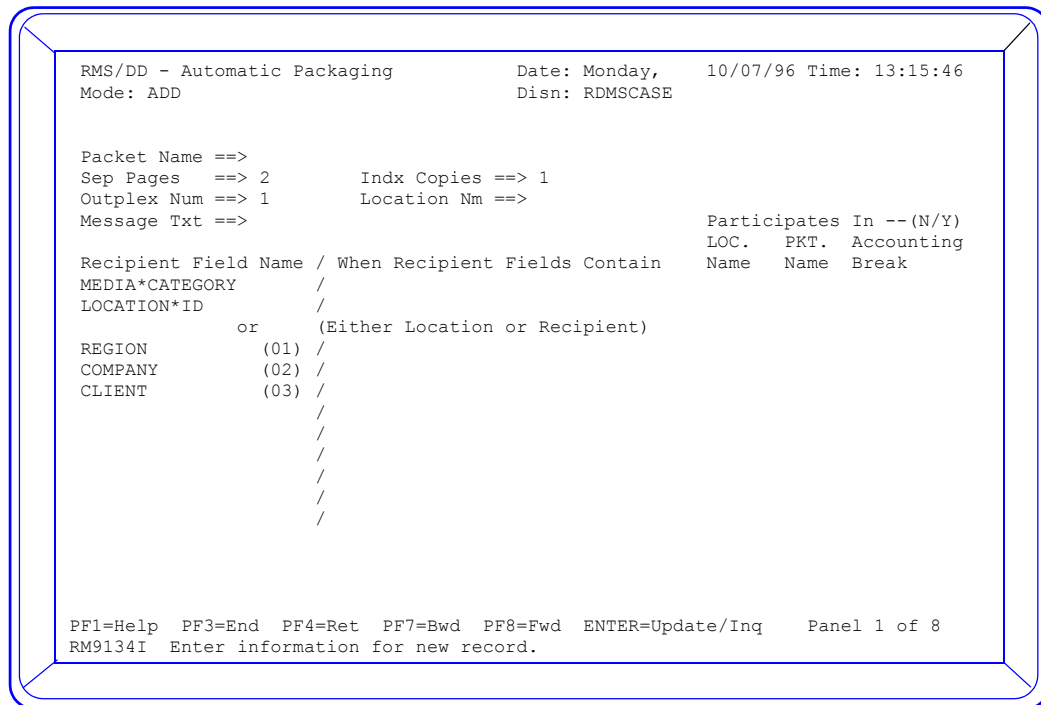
RMS/DD - Automatic Packaging    Date: Monday,    10/07/96 Time: 13:15:46
Mode: ADD    Disn: RDMSCASE

Packet Name ==>
Sep Pages ==> 2    Indx Copies ==> 1
Outplex Num ==> 1    Location Nm ==>
Message Txt ==>    Participates In --(N/Y)
LOC.  PKT.  Accounting
Recipient Field Name / When Recipient Fields Contain    Name  Name  Break
MEDIA*CATEGORY /
LOCATION*ID /
or (Either Location or Recipient)
REGION (01) /
COMPANY (02) /
CLIENT (03) /
/
/
/
/
/
/

PF1=Help  PF3=End  PF4=Ret  PF7=Bwd  PF8=Fwd  ENTER=Update/Inq    Panel 1 of 8
RM9134I  Enter information for new record.